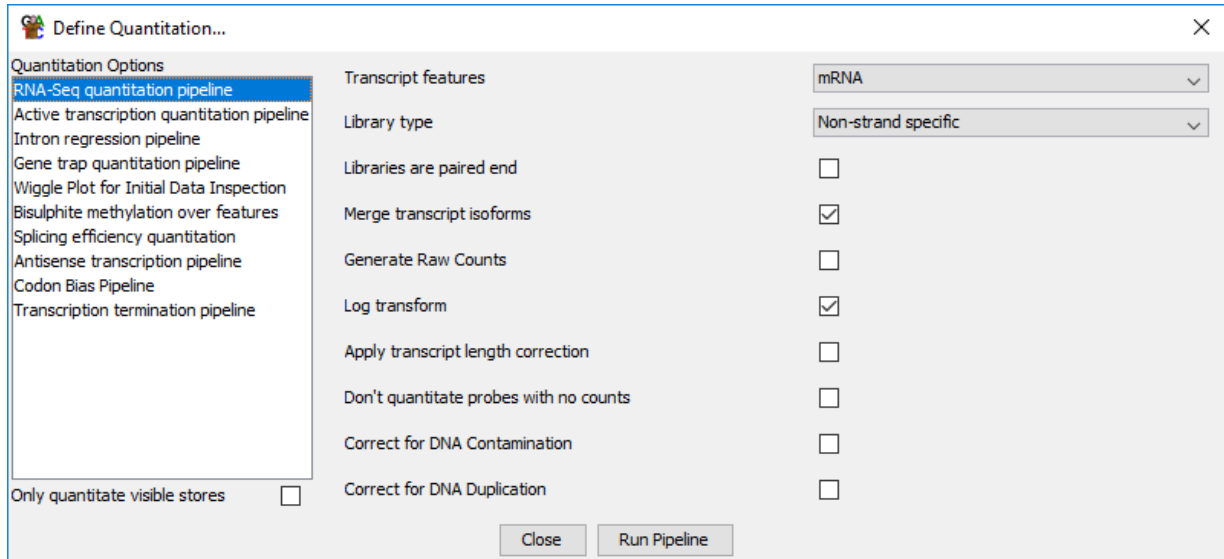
Define Quantitation...

Quantitation Options
RNA-Seq quantitation pipeline
Active transcription quantitation pipeline
Intron regression pipeline
Gene trap quantitation pipeline
Wiggle Plot for Initial Data Inspection
Bisulphite methylation over features
Splicing efficiency quantitation
Antisense transcription pipeline
Codon Bias Pipeline
Transcription termination pipeline

Only quantitate visible stores

Transcript features mRNA
Library type Non-strand specific
Libraries are paired end
Merge transcript isoforms
Generate Raw Counts
Log transform
Apply transcript length correction
Don't quantitate probes with no counts
Correct for DNA Contamination
Correct for DNA Duplication

Close Run Pipeline